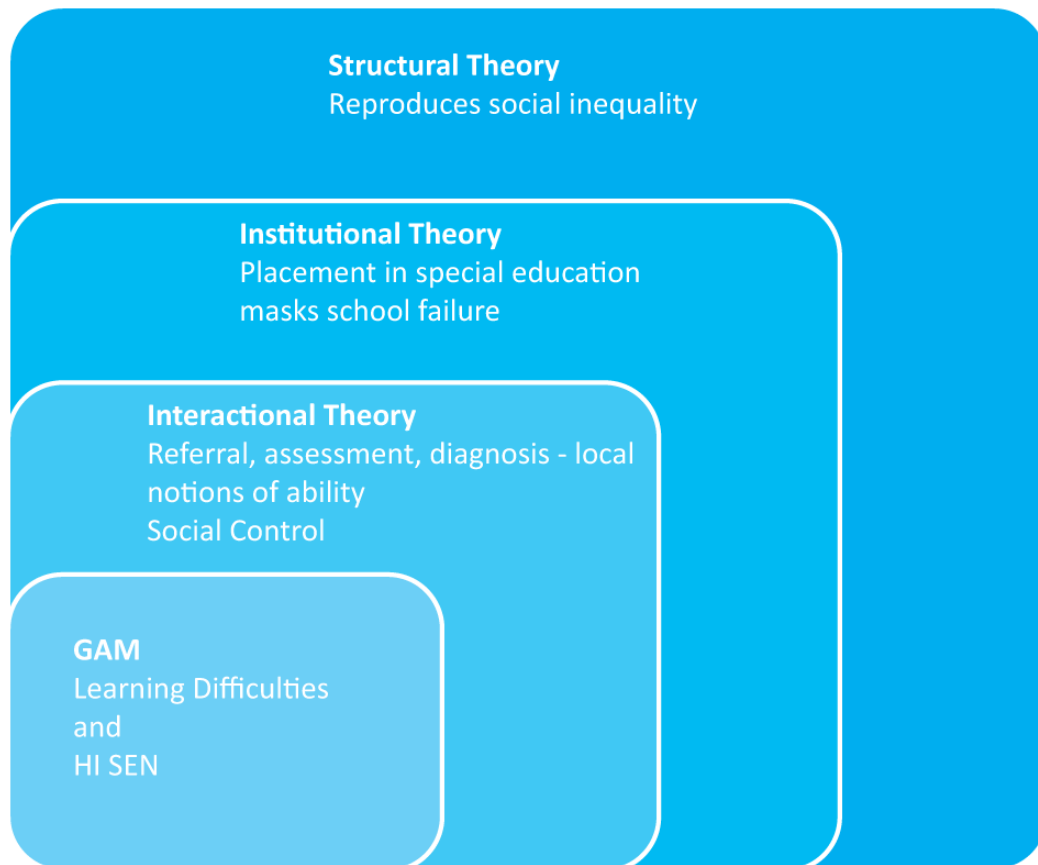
**Structural Theory**
Reproduces social inequality

**Institutional Theory**
Placement in special education masks school failure

**Interactional Theory**
Referral, assessment, diagnosis - local notions of ability
Social Control

**GAM**
Learning Difficulties
and
HI SEN